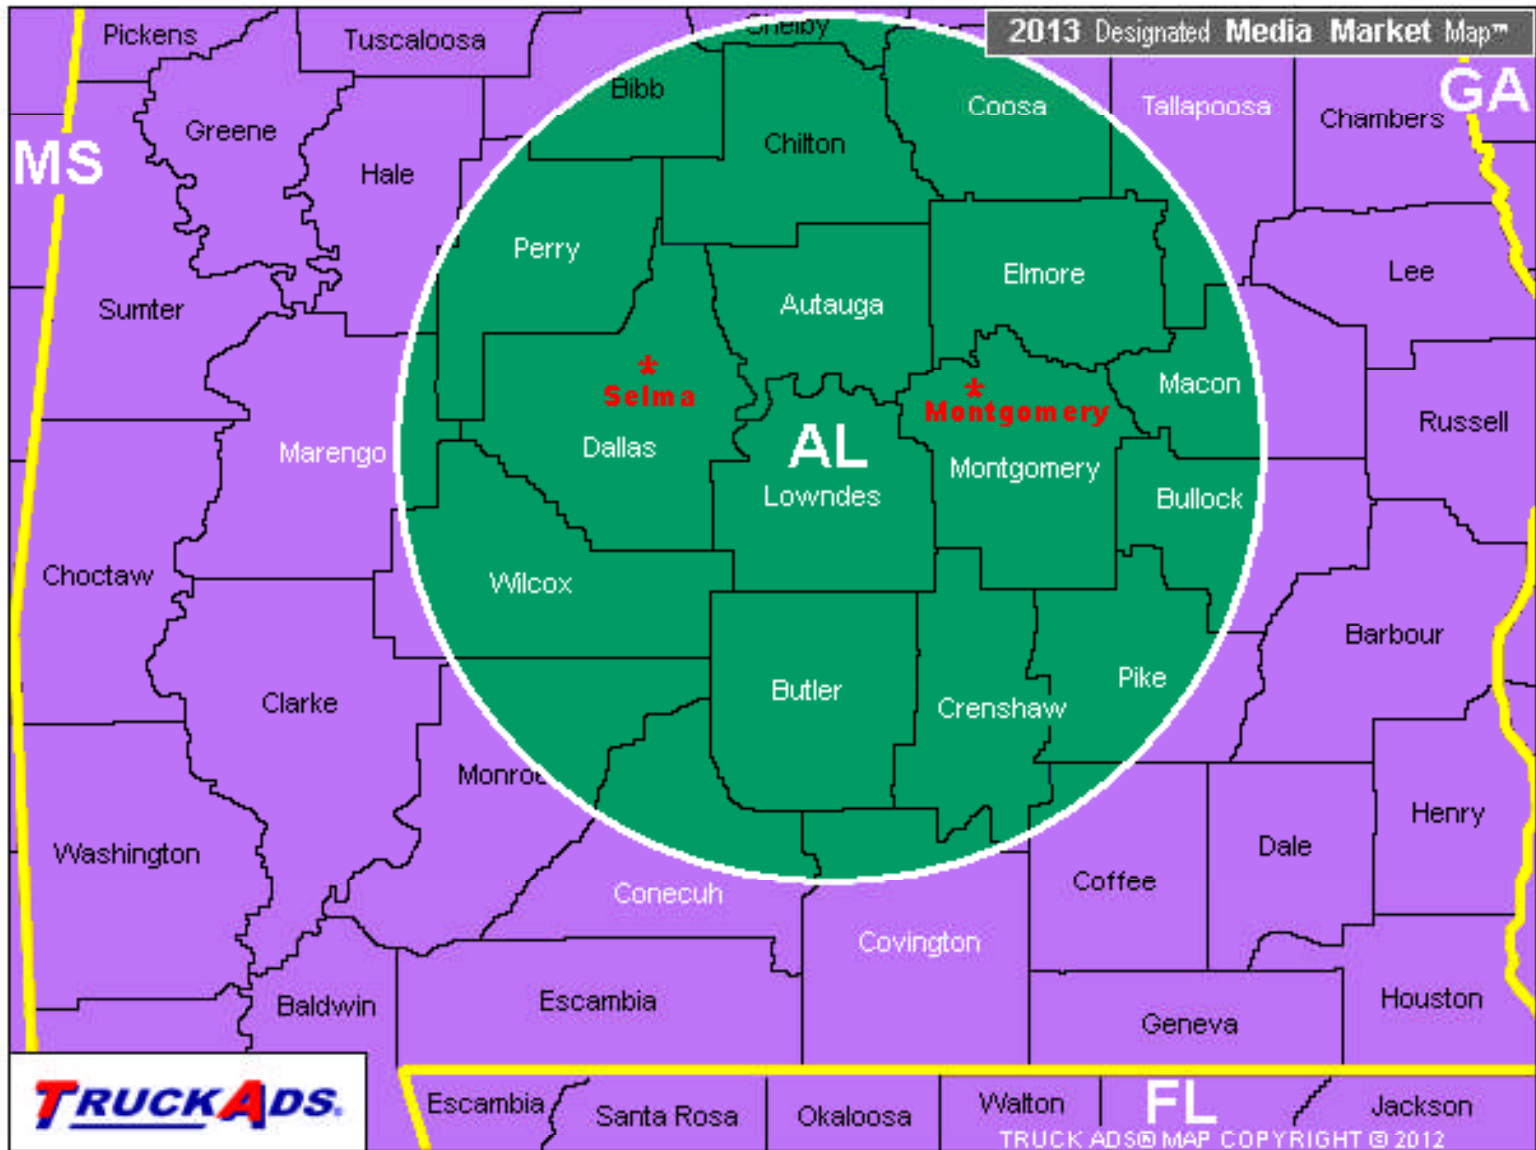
2013 Designated Media Market Map™

Pickens
Tuscaloosa
Shelby
MS
Greene
Bibb
Coosa
Tallapoosa
Chambers
GA
Hale
Chilton
Perry
Elmore
Lee
Sumter
Autauga
*
Selma
*
Montgomery
Macon
Russell
Marengo
Dallas
AL
Lowndes
Montgomery
Bullock
Choctaw
Wilcox
Barbour
Pike
Butler
Clarke
Crenshaw
Monroe
Henry
Washington
Dale
Coffee
Conecuh
Covington
Baldwin
Escambia
Houston
Geneva
TRUCKADS
Escambia
Santa Rosa
Okaloosa
Walton
FL
Jackson
TRUCK ADS® MAP COPYRIGHT © 2012